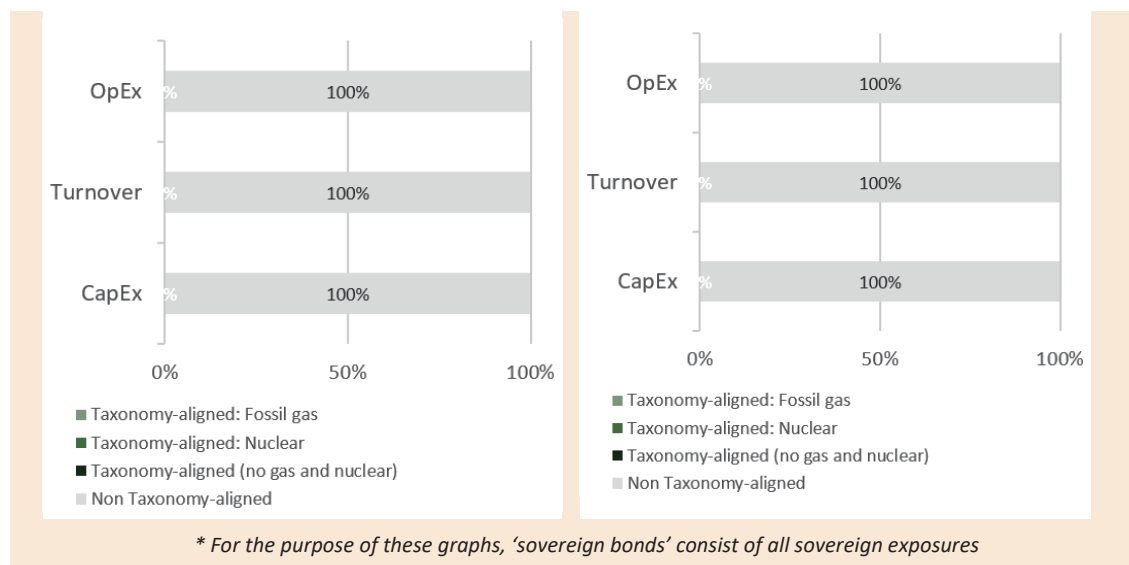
OpEx % 100%

Turnover % 100%

CapEx % 100%

0% 50% 100%

Taxonomy-aligned: Fossil gas
Taxonomy-aligned: Nuclear
Taxonomy-aligned (no gas and nuclear)
Non Taxonomy-aligned

OpEx % 100%

Turnover % 100%

CapEx % 100%

0% 50% 100%

Taxonomy-aligned: Fossil gas
Taxonomy-aligned: Nuclear
Taxonomy-aligned (no gas and nuclear)
Non Taxonomy-aligned

* For the purpose of these graphs, 'sovereign bonds' consist of all sovereign exposures